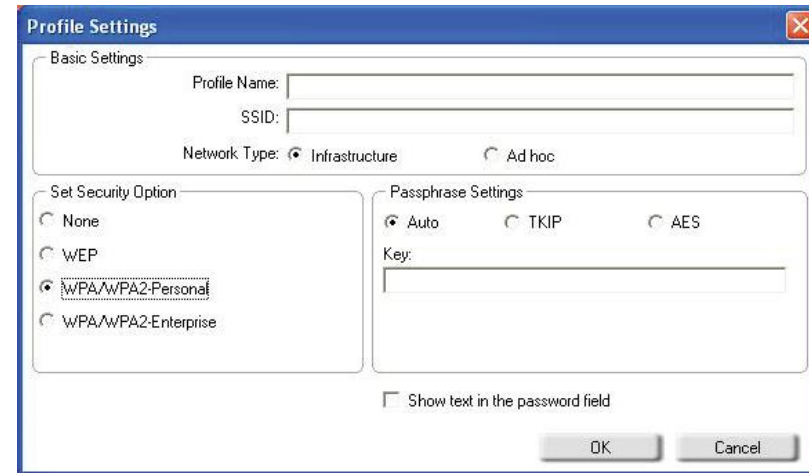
Profile Settings

Basic Settings

Profile Name:

SSID:

Network Type: Infrastructure Ad hoc

Set Security Option

None

WEP

WPA/WPA2-Personal

WPA/WPA2-Enterprise

Passphrase Settings

Auto TKIP AES

Key:

Show text in the password field

OK Cancel